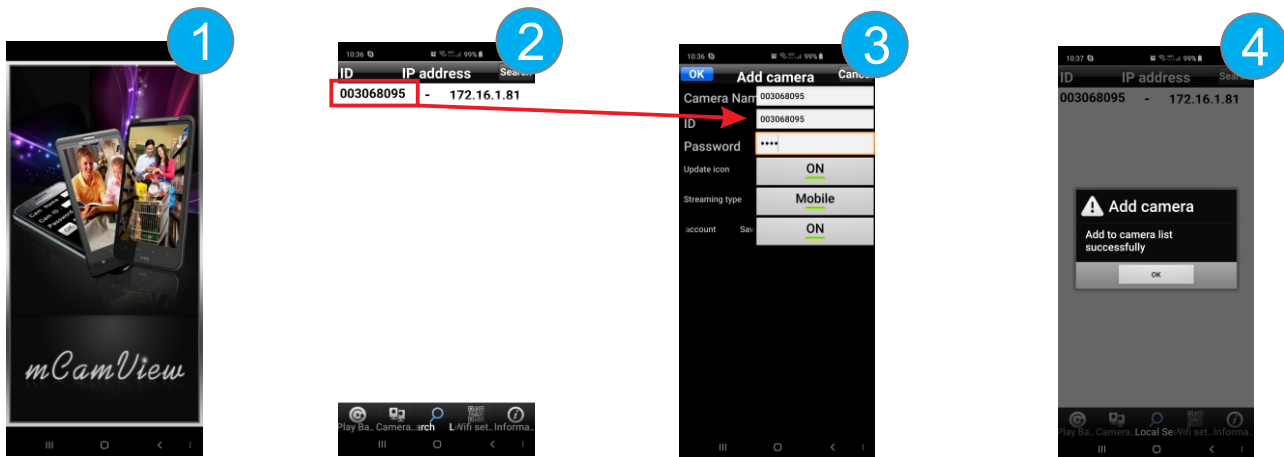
1

mCamView

2

10:36 99%

ID IP address Search

003068095 - 172.16.1.81

Play Ba.. Camera.. arch L Wifi set.. Informa..

3

10:36 99%

OK Add camera Cancel

Camera Nam 003068095

ID 003068095

Password ••••

Update icon ON

Streaming type Mobile

account Sav ON

4

10:37 99%

ID IP address Sear

003068095 - 172.16.1.81

Add camera

Add to camera list successfully

OK

Play Ba.. Camera.. Local Se.. Wifi set.. Informa..